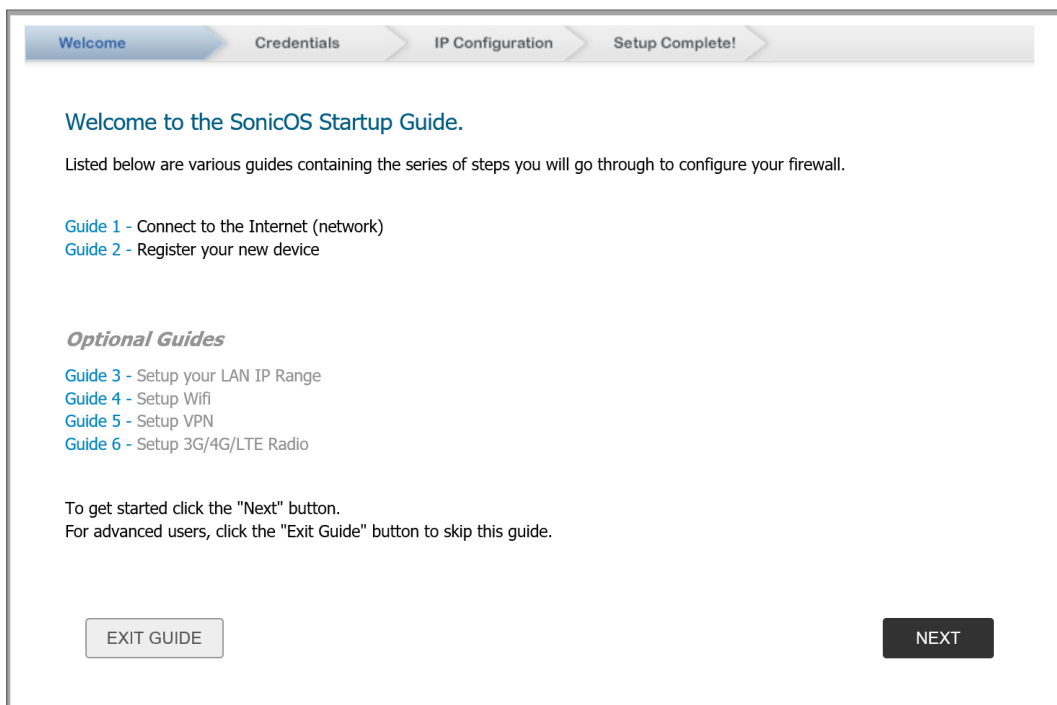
Welcome Credentials IP Configuration Setup Complete!

Welcome to the SonicOS Startup Guide.

Listed below are various guides containing the series of steps you will go through to configure your firewall.

Guide 1 - Connect to the Internet (network)
Guide 2 - Register your new device

Optional Guides

Guide 3 - Setup your LAN IP Range
Guide 4 - Setup Wifi
Guide 5 - Setup VPN
Guide 6 - Setup 3G/4G/LTE Radio

To get started click the "Next" button.
For advanced users, click the "Exit Guide" button to skip this guide.

EXIT GUIDE

NEXT